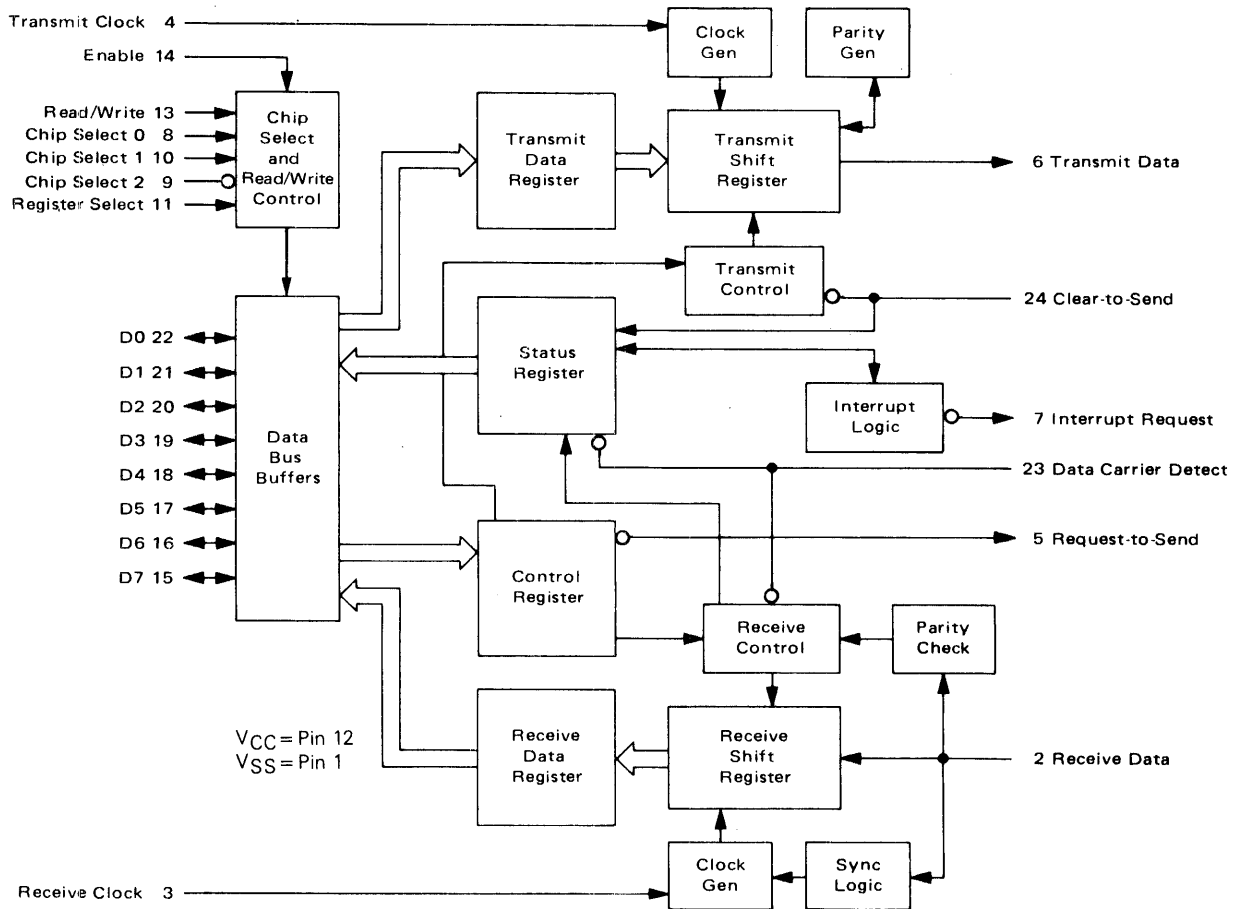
Transmit Clock 4

Enable 14

Read/Write 13
Chip Select 0 8
Chip Select 1 10
Chip Select 2 9
Register Select 11

Chip Select and Read/Write Control

Clock Gen

Parity Gen

Transmit Data Register

Transmit Shift Register

6 Transmit Data

Transmit Control

24 Clear-to-Send

D0 22
D1 21
D2 20
D3 19
D4 18
D5 17
D6 16
D7 15

Data Bus Buffers

Status Register

Interrupt Logic

7 Interrupt Request

23 Data Carrier Detect

Control Register

5 Request-to-Send

Receive Control

Parity Check

$V_{CC}$ = Pin 12
$V_{SS}$ = Pin 1

Receive Data Register

Receive Shift Register

2 Receive Data

Receive Clock 3

Clock Gen

Sync Logic